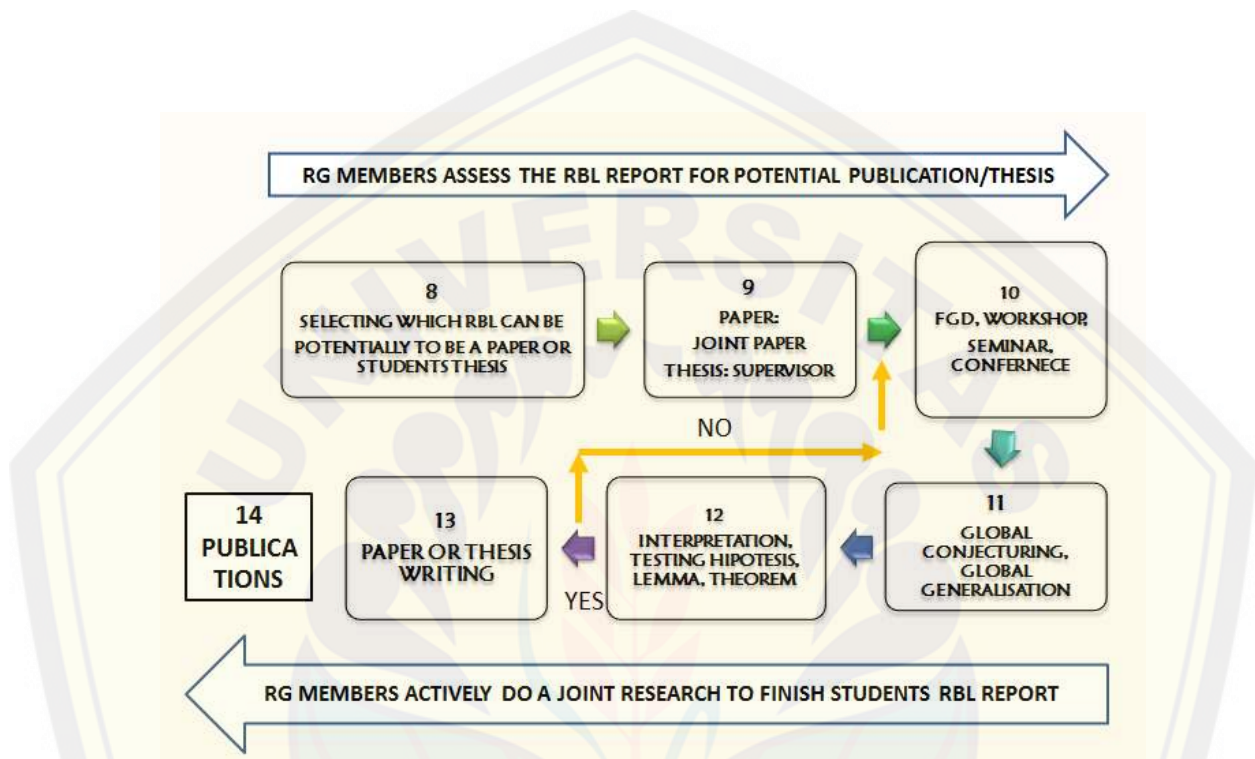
RG MEMBERS ASSESS THE RBL REPORT FOR POTENTIAL PUBLICATION/THESIS

8
SELECTING WHICH RBL CAN BE POTENTIALLY TO BE A PAPER OR STUDENTS THESIS

9
PAPER:
JOINT PAPER
THESIS: SUPERVISOR

10
FGD, WORKSHOP, SEMINAR, CONFERNECE

NO

11
GLOBAL CONJECTURING, GLOBAL GENERALISATION

12
INTERPRETATION, TESTING HIPOTESIS, LEMMA, THEOREM

13
PAPER OR THESIS WRITING

YES

14
PUBLICA TIONS

RG MEMBERS ACTIVELY DO A JOINT RESEARCH TO FINISH STUDENTS RBL REPORT